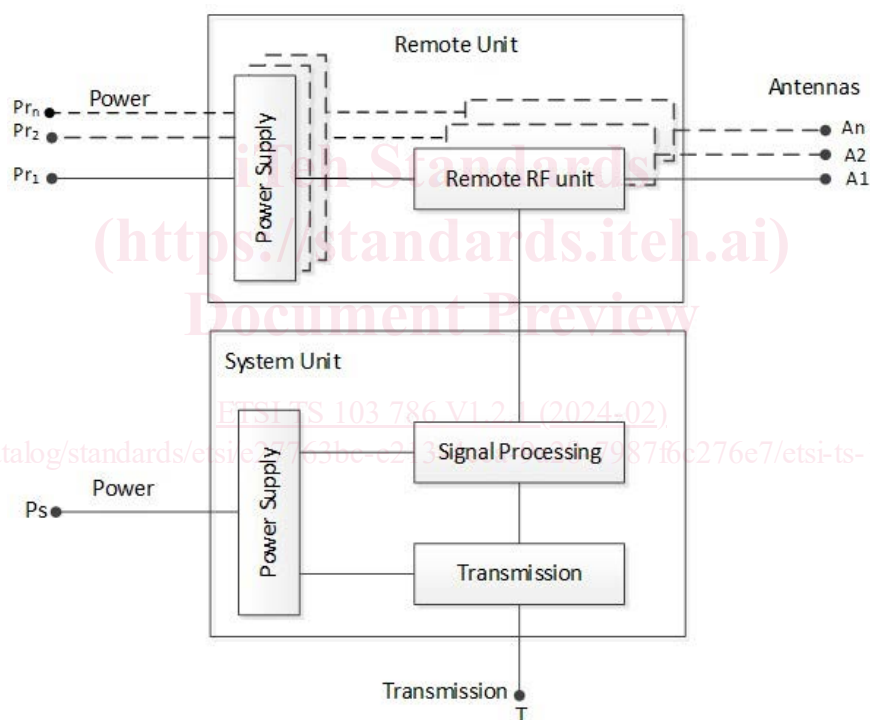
Remote Unit

Antennas

Power

$Pr_n$

$Pr_2$

$Pr_1$

Power Supply

Remote RF unit

An

A2

A1

iTeh Standards
(https://standards.iteh.ai)
Document Preview

System Unit

ETSI TS 103 786 V1.2.1 (2024-02)

talog/standards/etsi/e27763be-e2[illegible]7987f6c276e7/etsi-ts-

Signal Processing

Power

Ps

Power Supply

Transmission

Transmission

T